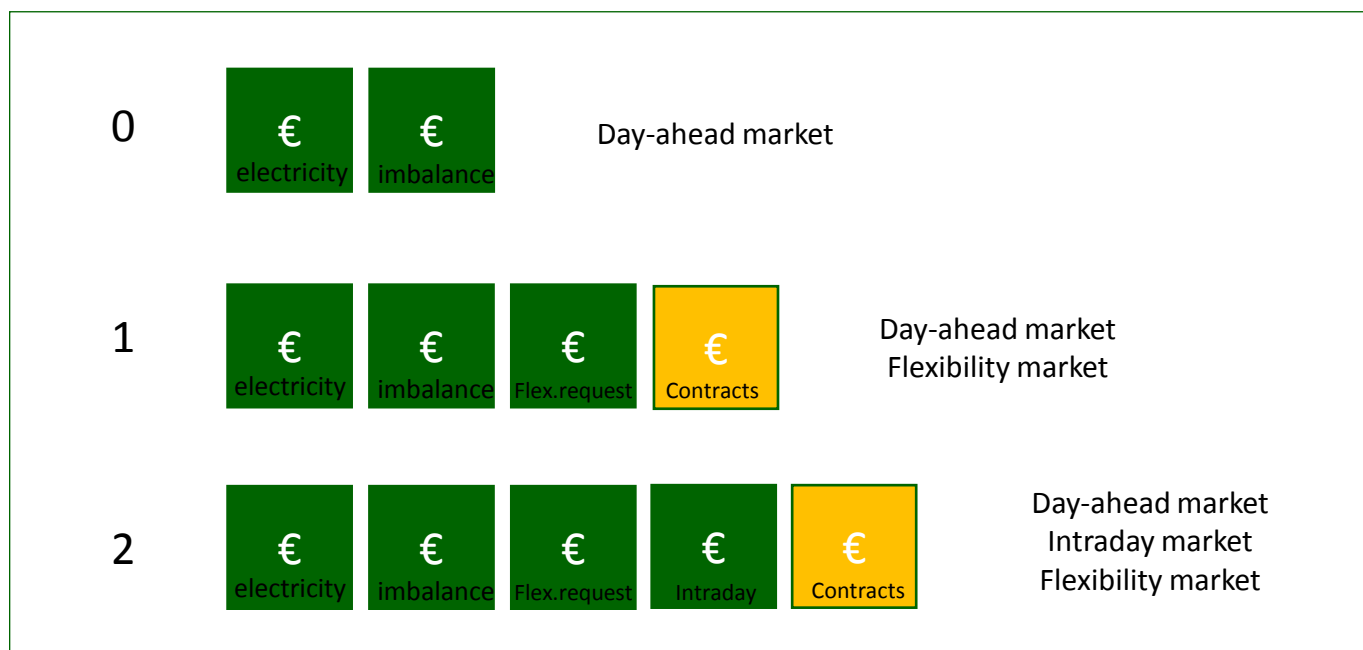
0

€
electricity

€
imbalance

Day-ahead market

1

€
electricity

€
imbalance

€
Flex.request

€
Contracts

Day-ahead market
Flexibility market

2

€
electricity

€
imbalance

€
Flex.request

€
Intraday

€
Contracts

Day-ahead market
Intraday market
Flexibility market